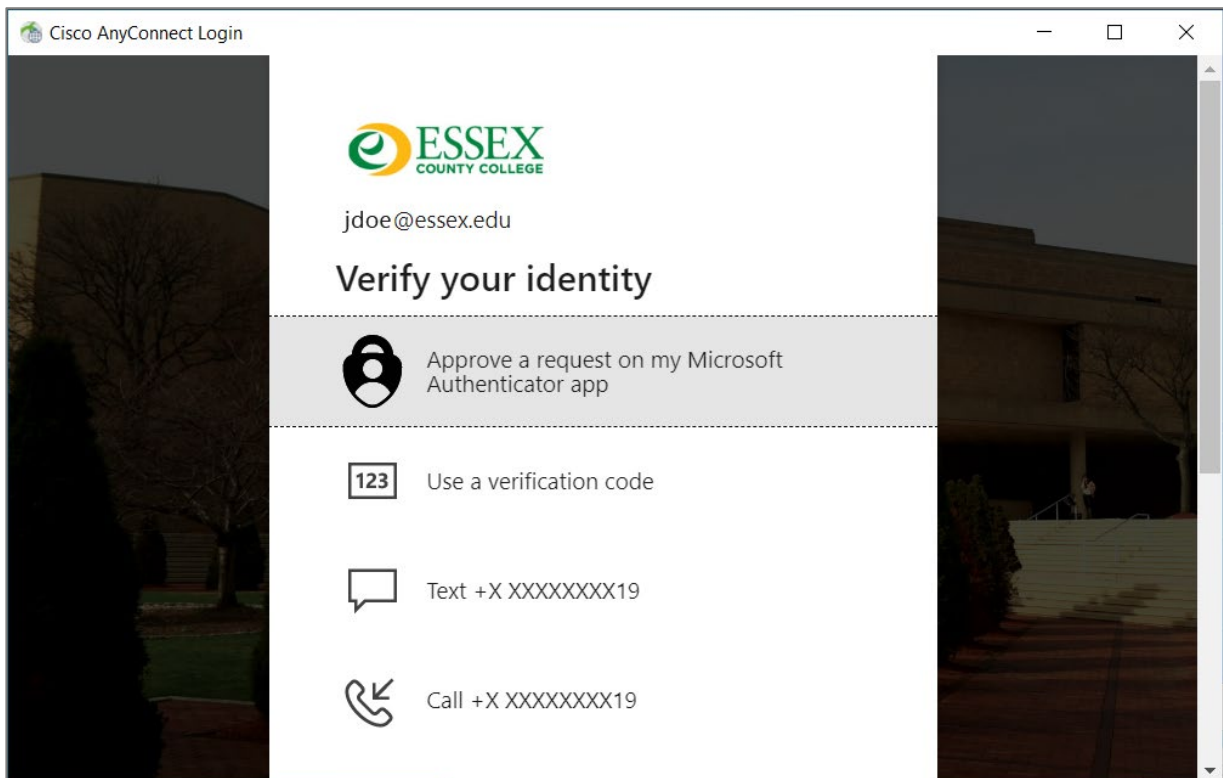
Cisco AnyConnect Login

ESSEX
COUNTY COLLEGE

jdoe@essex.edu

Verify your identity

Approve a request on my Microsoft Authenticator app

123

Use a verification code

Text +X XXXXXXXX19

Call +X XXXXXXXX19